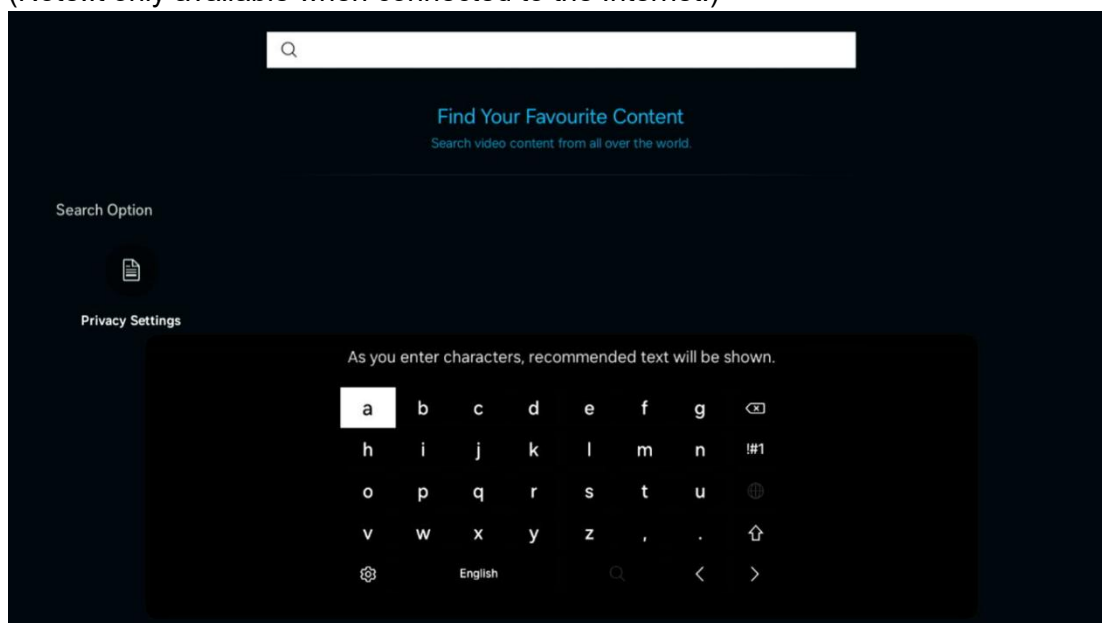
Find Your Favourite Content
Search video content from all over the world.

Search Option

Privacy Settings

As you enter characters, recommended text will be shown.

a b c d e f g
h i j k l m n !#1
o p q r s t u
v w x y z , .
English